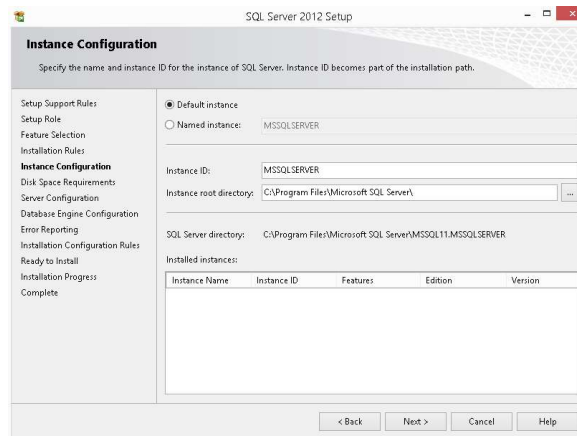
SQL Server 2012 Setup

Instance Configuration

Specify the name and instance ID for the instance of SQL Server. Instance ID becomes part of the installation path.

Setup Support Rules
Setup Role
Feature Selection
Installation Rules
Instance Configuration
Disk Space Requirements
Server Configuration
Database Engine Configuration
Error Reporting
Installation Configuration Rules
Ready to Install
Installation Progress
Complete

Default instance
Named instance: MSSQLSERVER

Instance ID: MSSQLSERVER
Instance root directory: C:\Program Files\Microsoft SQL Server\ ...

SQL Server directory: C:\Program Files\Microsoft SQL Server\MSSQL11.MSSQLSERVER

Installed instances:

| Instance Name | Instance ID | Features | Edition | Version |
|---|---|---|---|---|

< Back Next > Cancel Help